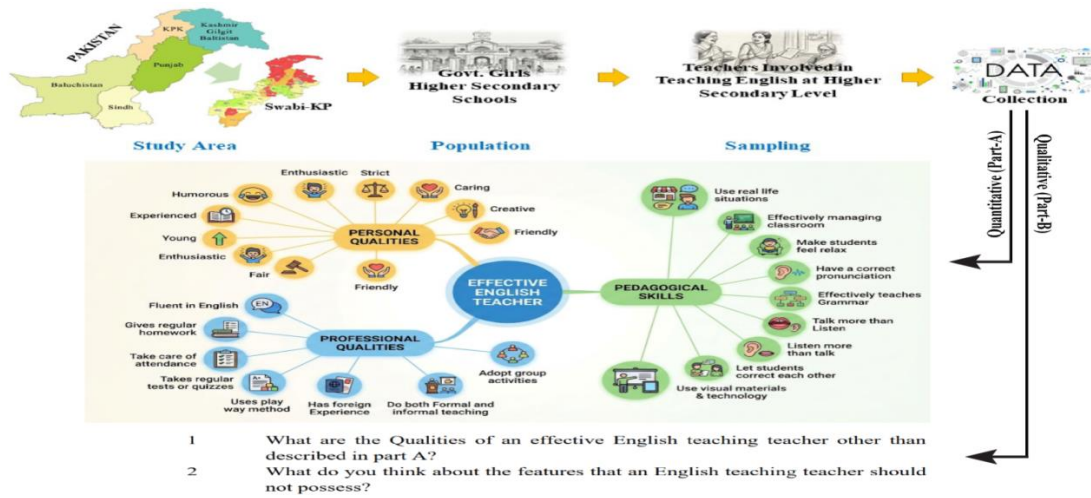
PAKISTAN

KPK

Kashmir Gilgit Baltistan

Punjab

Baluchistan

Sindh

Swabi-KP

Study Area

Govt. Girls Higher Secondary Schools

Population

Teachers Involved in Teaching English at Higher Secondary Level

Sampling

DATA

Collection

Quantitative (Part-A)

Qualitative (Part-B)

Enthusiastic

Strict

Humorous

Caring

Creative

Experienced

Friendly

Young

PERSONAL QUALITIES

Enthusiastic

Fair

Friendly

EFFECTIVE ENGLISH TEACHER

Fluent in English

EN

Gives regular homework

Take care of attendance

PROFESSIONAL QUALITIES

Takes regular tests or quizzes

Uses play way method

Has foreign Experience

Do both Formal and informal teaching

Adopt group activities

Use real life situations

Effectively managing classroom

Make students feel relax

Have a correct pronunciation

PEDAGOGICAL SKILLS

Effectively teaches Grammar

Talk more than Listen

Listen more than talk

Let students correct each other

Use visual materials & technology

1 What are the Qualities of an effective English teaching teacher other than described in part A?

2 What do you think about the features that an English teaching teacher should not possess?